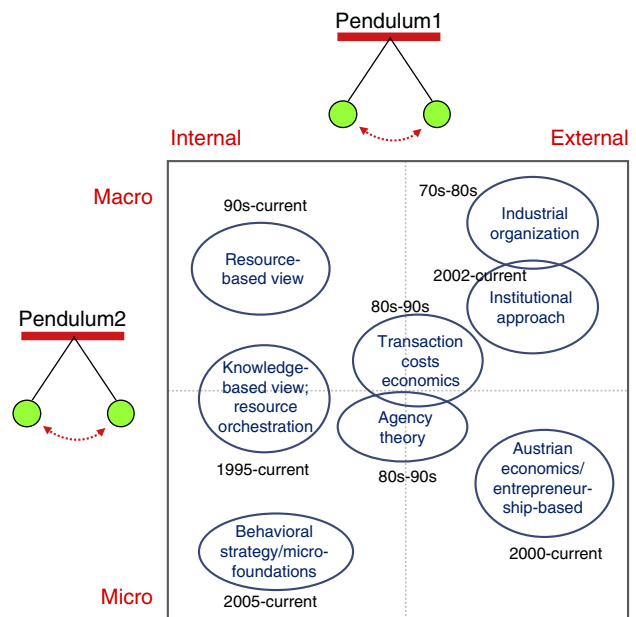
Pendulum1

Internal

External

Macro

90s-current

Resource-based view

70s-80s

Industrial organization

2002-current

Institutional approach

Pendulum2

80s-90s

Transaction costs economics

Knowledge-based view; resource orchestration

Agency theory

80s-90s

1995-current

Austrian economics/ entrepreneurship-based

2000-current

Behavioral strategy/micro-foundations

Micro

2005-current